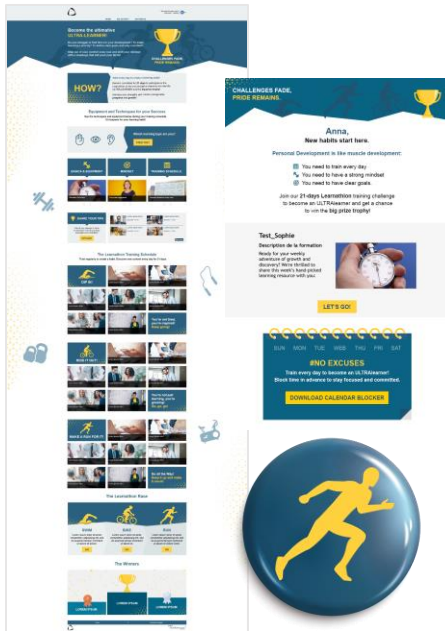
Become the ultimate ULTRA LEARNER!

CHALLENGES FADE, PRIDE REMAINS.

HOW?

Equipment and Techniques for your Success

Which learning type are you?

The Learnathon Training Schedule

The Learnathon Race

The Winners

CHALLENGES FADE, PRIDE REMAINS.

Anna,
New habits start here.

Personal Development is like muscle development:

You need to train every day
You need to have a strong mindset
You need to have clear goals.

Join our 21-days Learnathon training challenge to become an ULTRAlearner and get a chance to win the big prize trophy!

Test_Sophie

Description de la formation

Ready for your weekly adventure of growth and discovery? We're thrilled to share this week's hand-picked learning resource with you

LET'S GO!

SUN MON TUE WED THU FRI SAT

#NO EXCUSES

Train every day to become an ULTRAlearner! Block time in advance to stay focused and committed.

DOWNLOAD CALENDAR BLOCKER